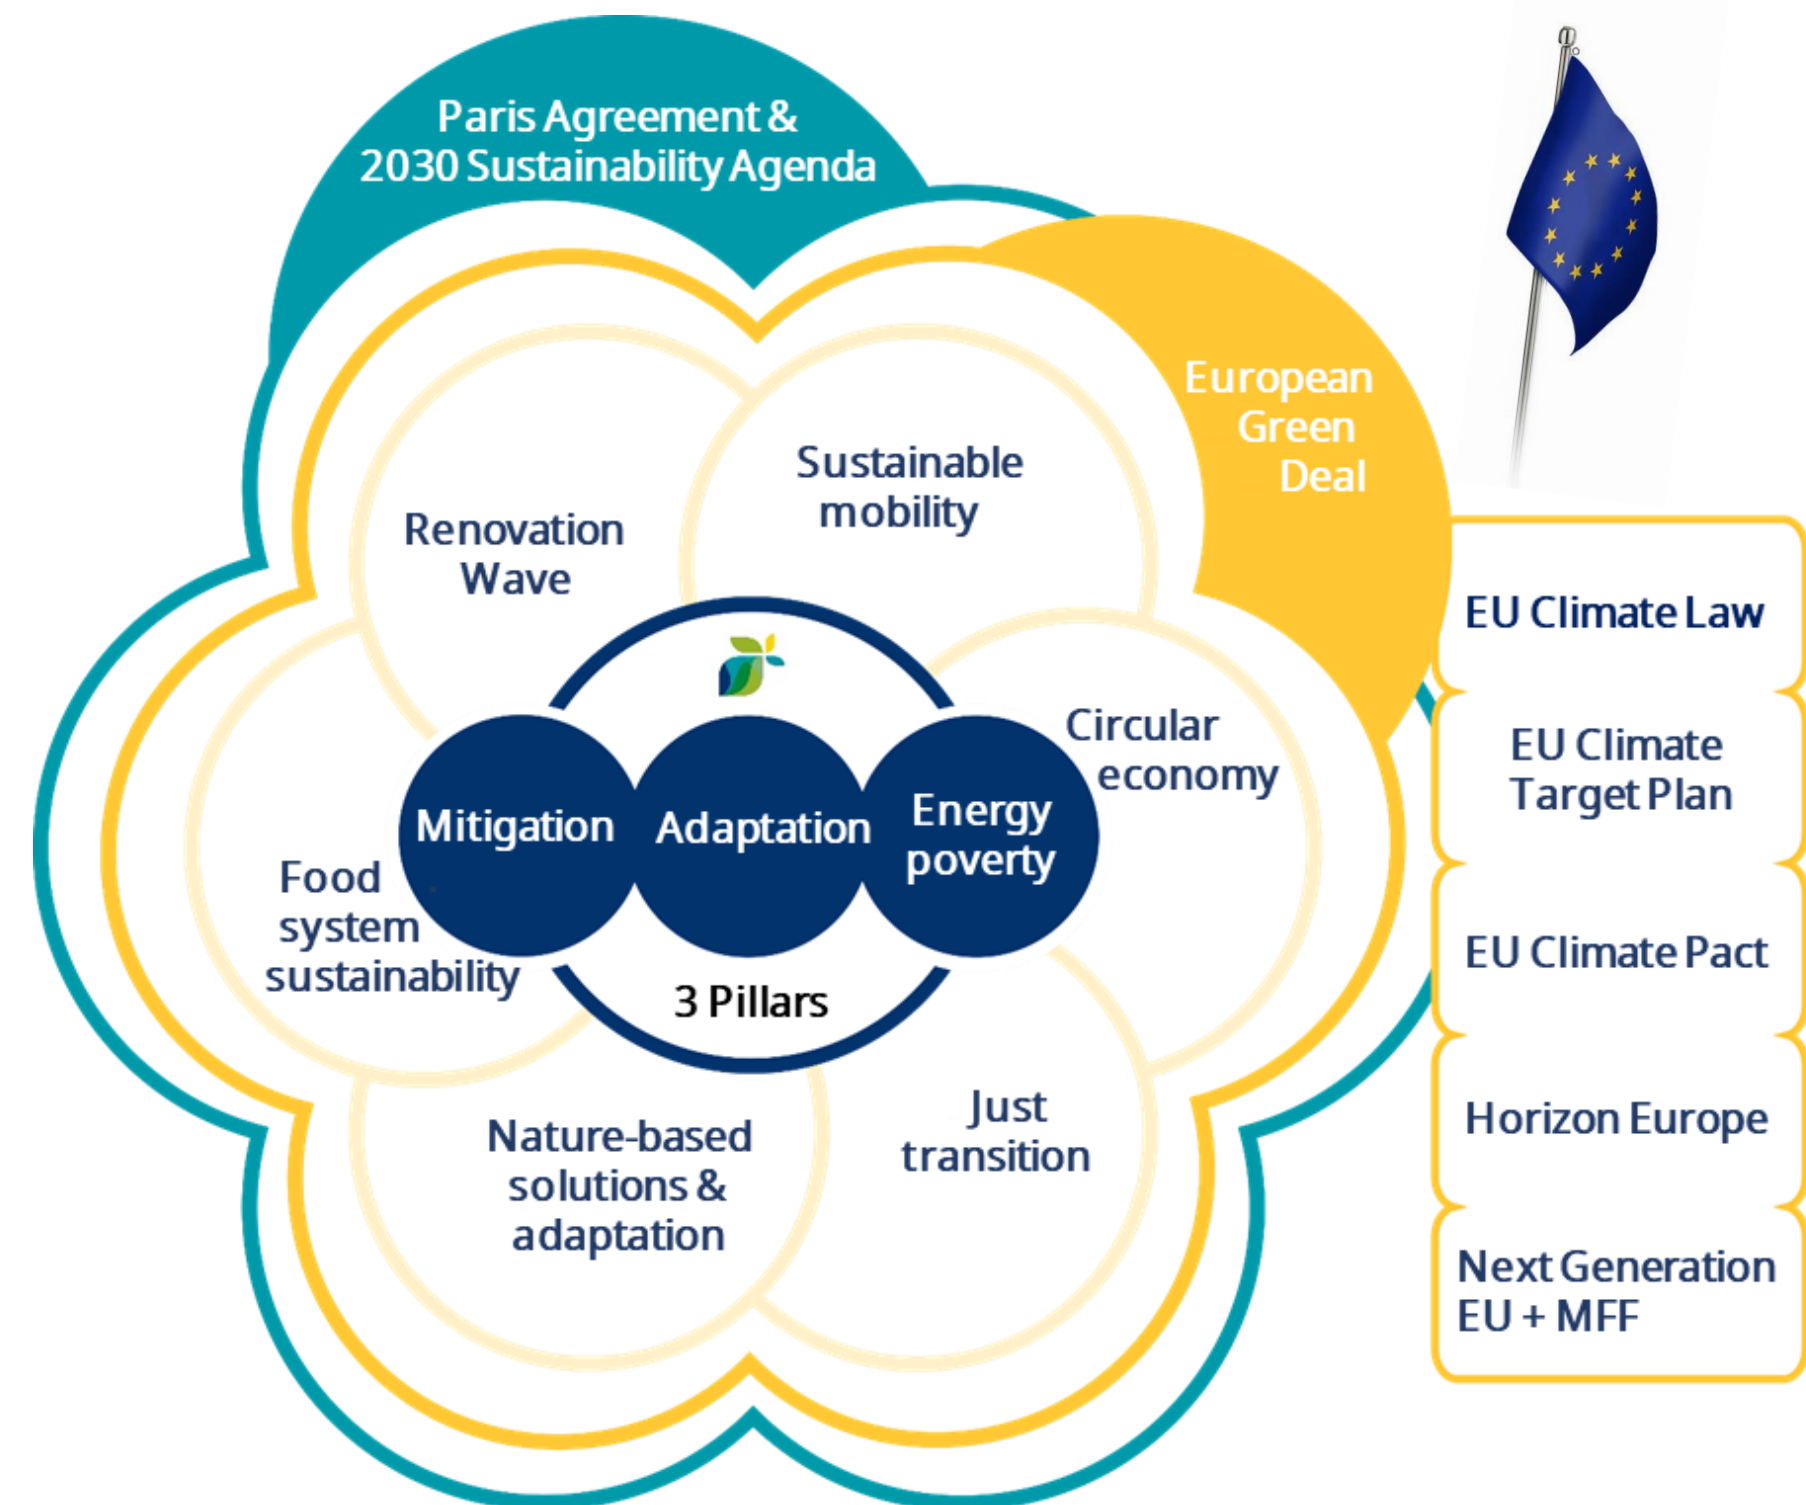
Paris Agreement &
2030 Sustainability Agenda

European Green Deal

Renovation Wave

Sustainable mobility

Circular economy

Food system sustainability

Mitigation

Adaptation

Energy poverty

3 Pillars

Nature-based solutions & adaptation

Just transition

EU Climate Law

EU Climate Target Plan

EU Climate Pact

Horizon Europe

Next Generation EU + MFF